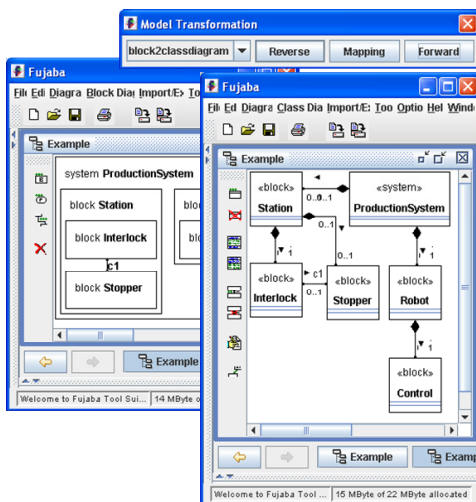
Model Transformation

block2classdiagram

Reverse

Mapping

Forward

Fujaba

Fil Edi Diagra Block Diag Import/E: To

Example

system ProductionSystem

block Station

block Interlock

c1

block Stopper

blo

Example

Welcome to Fujaba Tool Sui...

14 MByte o

Fujaba

Fil Ed Diagra Class Dia Import/E: Too Optio Hel Windo

Example

«block»
Station

«system»
ProductionSystem

0..1

0..1

0..1

1

1

c1

«block»
Interlock

0..1

«block»
Stopper

«block»
Robot

1

«block»
Control

Example

Examp

Welcome to Fujaba Tool ...

15 MByte of 22 MByte allocated